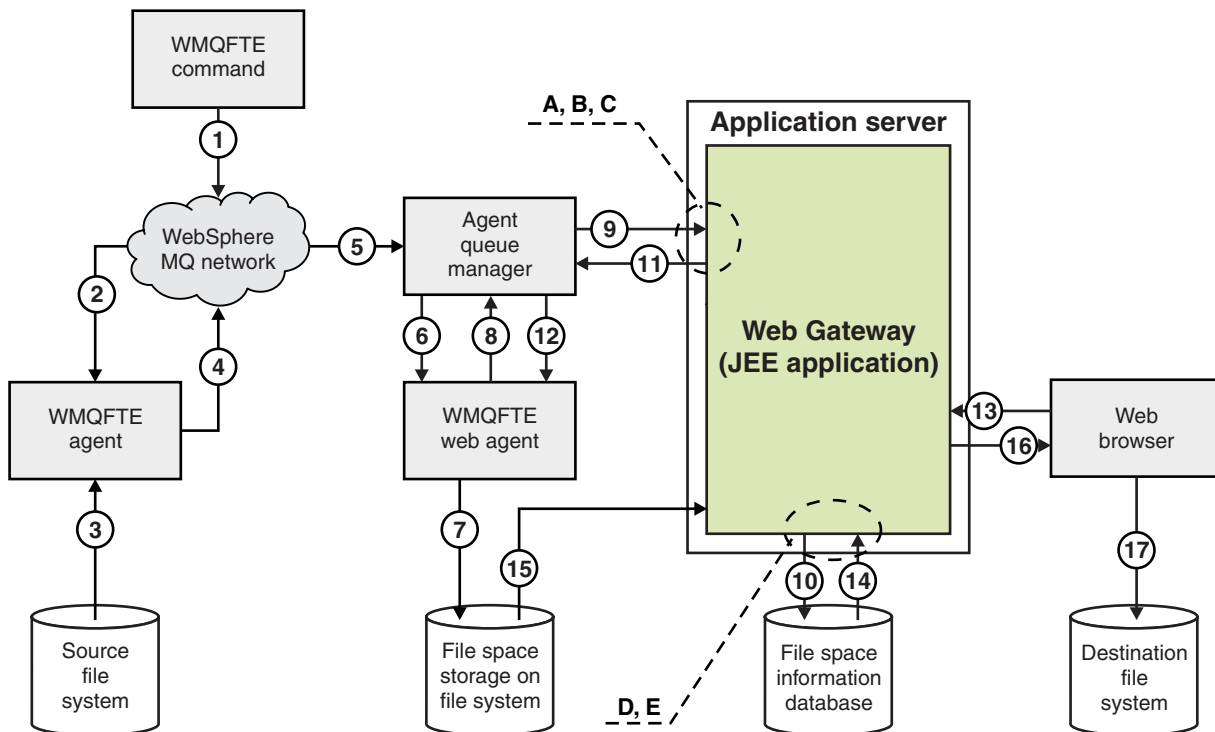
WMQFTE command

1

A, B, C

Application server

WebSphere MQ network

5

Agent queue manager

9

11

2

4

6

8

12

Web Gateway (JEE application)

WMQFTE agent

WMQFTE web agent

13

Web browser

16

3

7

15

10

14

17

Source file system

File space storage on file system

File space information database

Destination file system

D, E